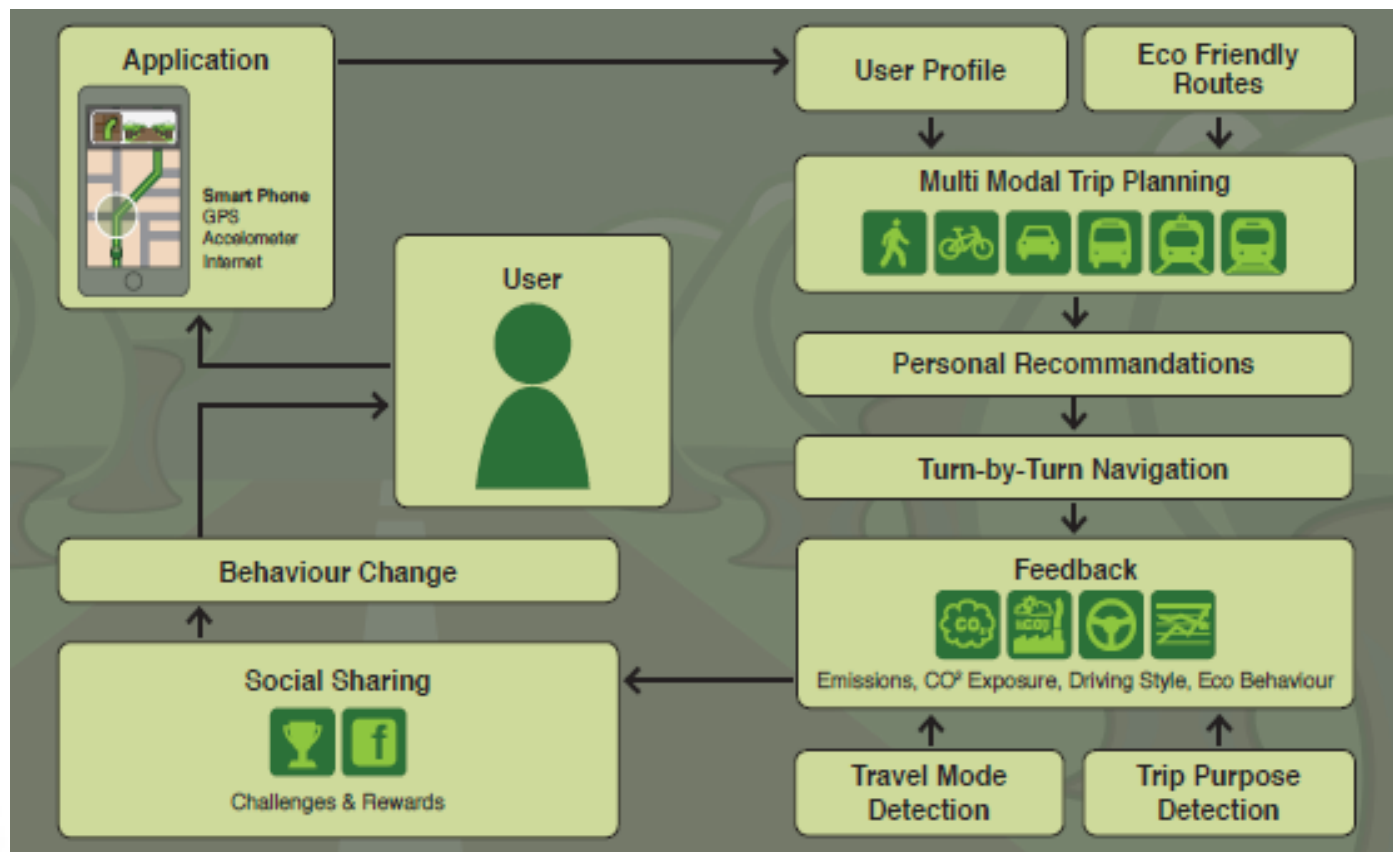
Application

Smart Phone
GPS
Accelometer
Internet

User Profile

Eco Friendly Routes

Multi Modal Trip Planning

User

Personal Recommandations

Turn-by-Turn Navigation

Behaviour Change

Feedback

$CO_2$

$CO_2$

Emissions, $CO^2$ Exposure, Driving Style, Eco Behaviour

Social Sharing

f

Challenges & Rewards

Travel Mode Detection

Trip Purpose Detection